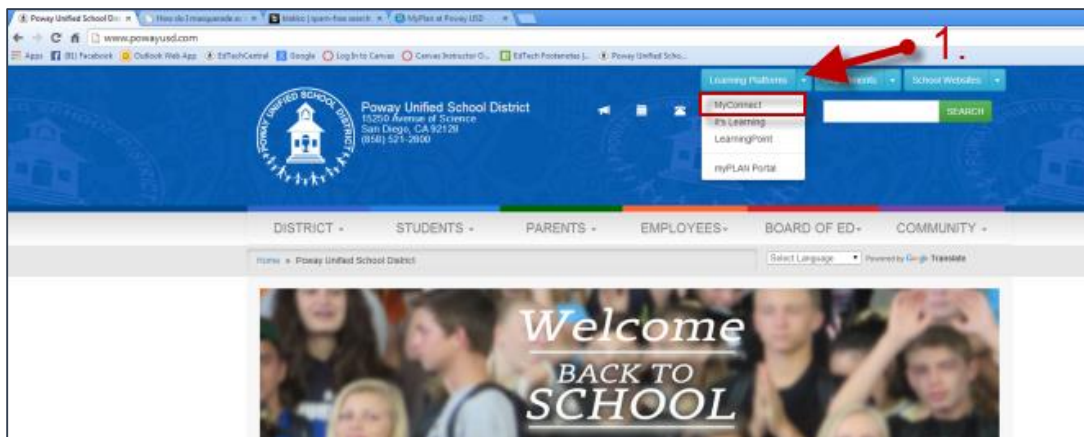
Poway Unified School Dis ×
How do I masquerade as ×
blekko | spam-free search ×
MyPlan at Poway USD ×

www.powayusd.com

Apps (81) Facebook Outlook Web App EdTechCentral Google Log In to Canvas Canvas Instructor O... EdTech Postenotes |... Poway Unified Scho...

1.

Learning Platforms
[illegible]ments
School Websites

MyConnect
It's Learning
LearningPoint
myPLAN Portal

SEARCH

POWAY UNIFIED SCHOOL DISTRICT

Poway Unified School District
15250 Avenue of Science
San Diego, CA 92128
(858) 521-2800

DISTRICT -
STUDENTS -
PARENTS -
EMPLOYEES-
BOARD OF ED-
COMMUNITY -

Home » Poway Unified School District

Select Language
Powered by Google Translate

Welcome
BACK TO
SCHOOL